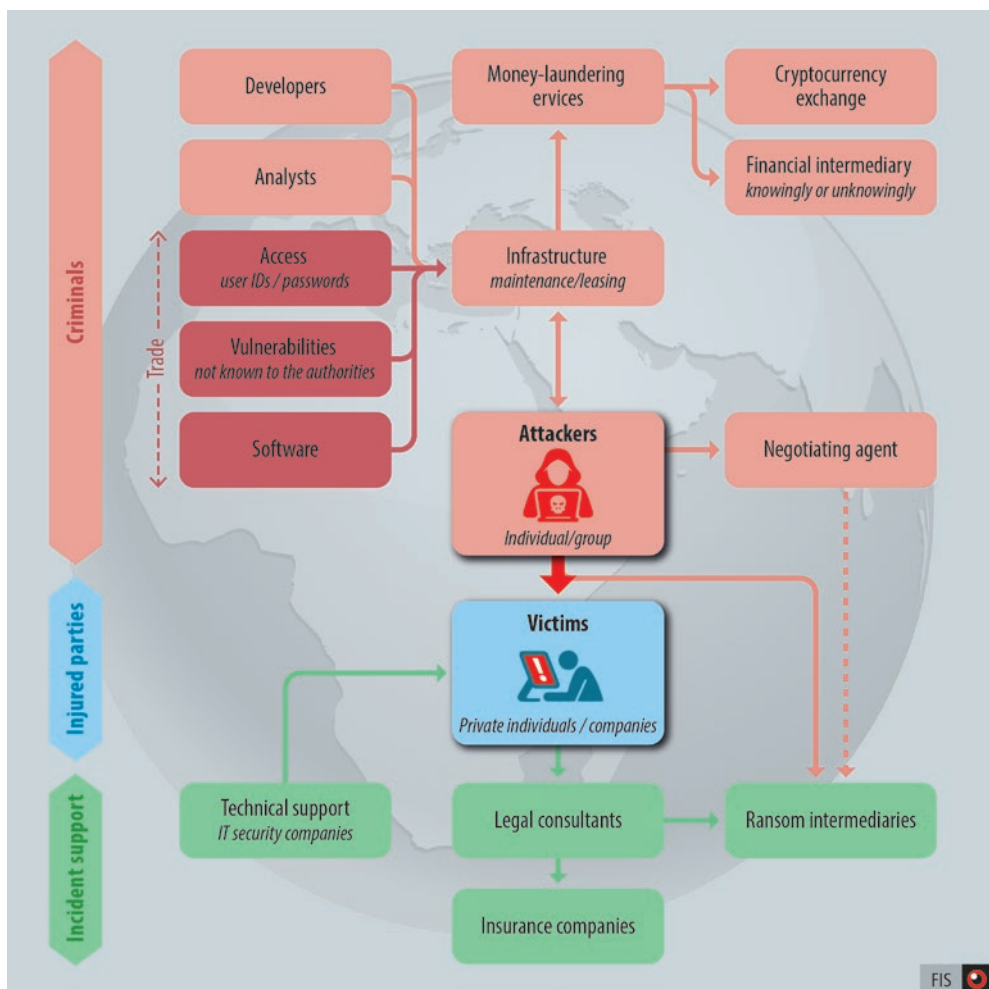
Criminals

Developers

Analysts

Access
user IDs / passwords

Vulnerabilities
not known to the authorities

Software

Trade

Money-laundering ervices

Cryptocurrency exchange

Financial intermediary
knowingly or unknowingly

Infrastructure
maintenance/leasing

Attackers
Individual/group

Negotiating agent

Injured parties

Victims
Private individuals / companies

Incident support

Technical support
IT security companies

Legal consultants

Ransom intermediaries

Insurance companies

FIS